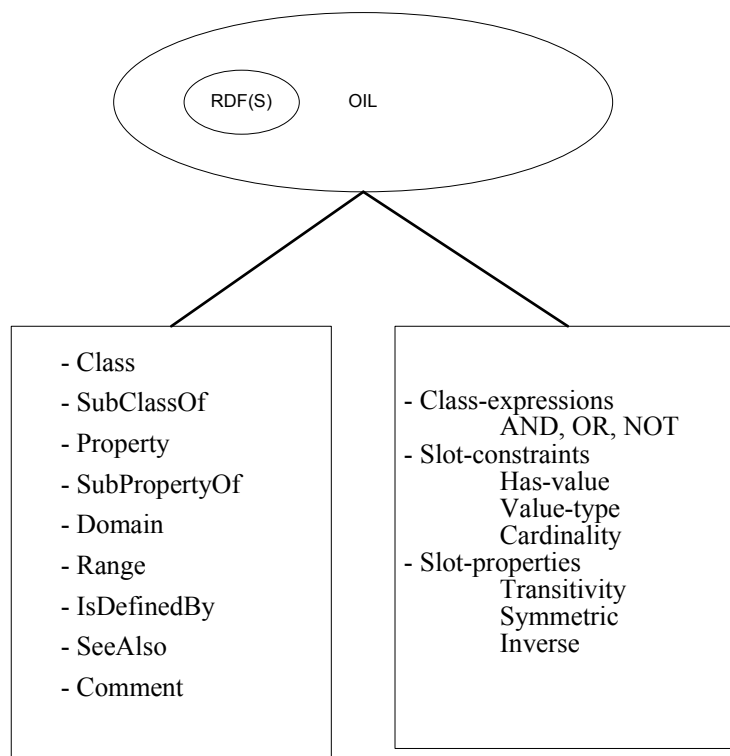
RDF(S)

OIL

- Class
- SubClassOf
- Property
- SubPropertyOf
- Domain
- Range
- IsDefinedBy
- SeeAlso
- Comment

- Class-expressions
AND, OR, NOT
- Slot-constraints
Has-value
Value-type
Cardinality
- Slot-properties
Transitivity
Symmetric
Inverse